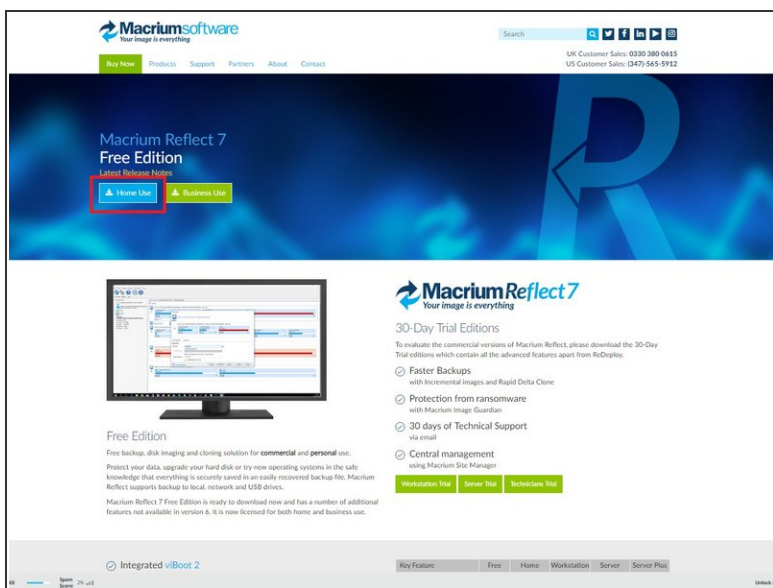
Macriumsoftware
Your image is everything

Search

UK Customer Sales: 0330 380 0615
US Customer Sales: (347)-565-5912

Buy Now Products Support Partners About Contact

Macrium Reflect 7
Free Edition
Latest Release Notes

Home Use
Business Use

Free Edition

Free backup, disk imaging and cloning solution for commercial and personal use.

Protect your data, upgrade your hard disk or try new operating systems in the safe knowledge that everything is securely saved in an easily recovered backup file. Macrium Reflect supports backup to local, network and USB drives.

Macrium Reflect 7 Free Edition is ready to download now and has a number of additional features not available in version 6. It is now licensed for both home and business use.

MacriumReflect7
Your image is everything

30-Day Trial Editions

To evaluate the commercial versions of Macrium Reflect, please download the 30-Day Trial editions which contain all the advanced features apart from ReDeploy.

Faster Backups
with Incremental images and Rapid Delta Clone

Protection from ransomware
with Macrium Image Guardian

30 days of Technical Support
via email

Central management
using Macrium Site Manager

Workstation Trial
Server Trial
Technicians Trial

Integrated viBoot 2

| Key Feature | Free | Home | Workstation | Server | Server Plus |
|---|---|---|---|---|---|

Unlock